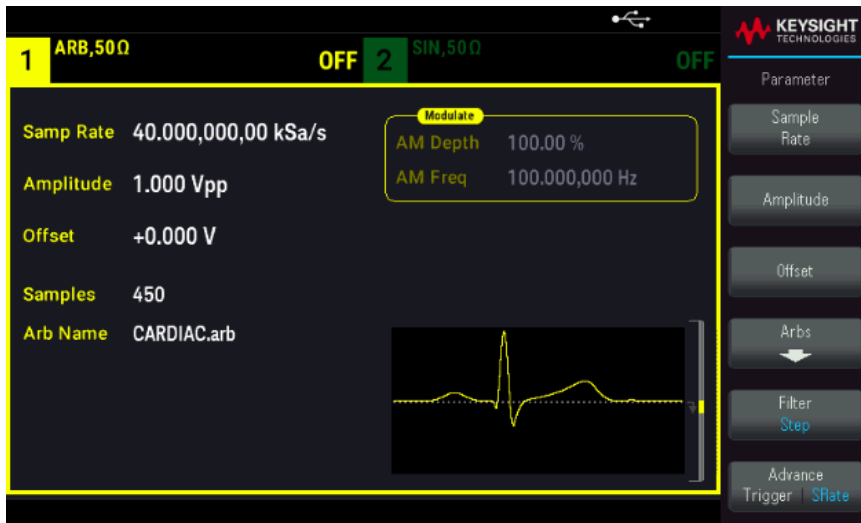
1 ARB,50Ω OFF 2 SIN,50Ω OFF

KEYSIGHT TECHNOLOGIES

Parameter

Samp Rate 40.000,000,00 kSa/s

Amplitude 1.000 Vpp

Offset +0.000 V

Samples 450

Arb Name CARDIAC.arb

Modulate
AM Depth 100.00 %
AM Freq 100.000,000 Hz

Sample Rate

Amplitude

Offset

Arbs

Filter
Step

Advance
Trigger | SRate